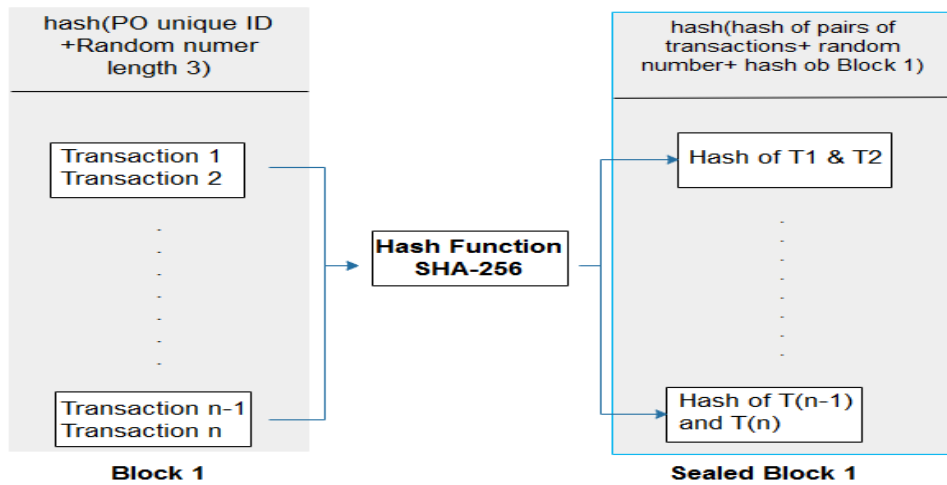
hash(PO unique ID +Random numer length 3)

Transaction 1
Transaction 2

Transaction n-1
Transaction n

Block 1

Hash Function
SHA-256

hash(hash of pairs of transactions+ random number+ hash ob Block 1)

Hash of T1 & T2

Hash of T(n-1) and T(n)

Sealed Block 1